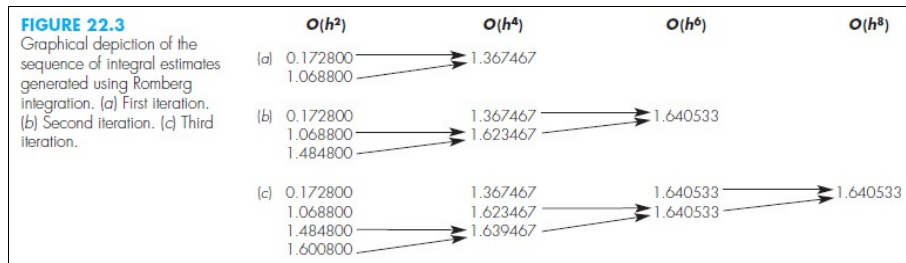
FIGURE 22.3
Graphical depiction of the sequence of integral estimates generated using Romberg integration. (a) First iteration. (b) Second iteration. (c) Third iteration.

| | $O(h^2)$ | $O(h^4)$ | $O(h^6)$ | $O(h^8)$ |
|---|---|---|---|---|
| (a) | 0.172800 | 1.367467 | | |
| | 1.068800 | | | |
| (b) | 0.172800 | 1.367467 | 1.640533 | |
| | 1.068800 | 1.623467 | | |
| | 1.484800 | | | |
| (c) | 0.172800 | 1.367467 | 1.640533 | 1.640533 |
| | 1.068800 | 1.623467 | 1.640533 | |
| | 1.484800 | 1.639467 | | |
| | 1.600800 | | | |